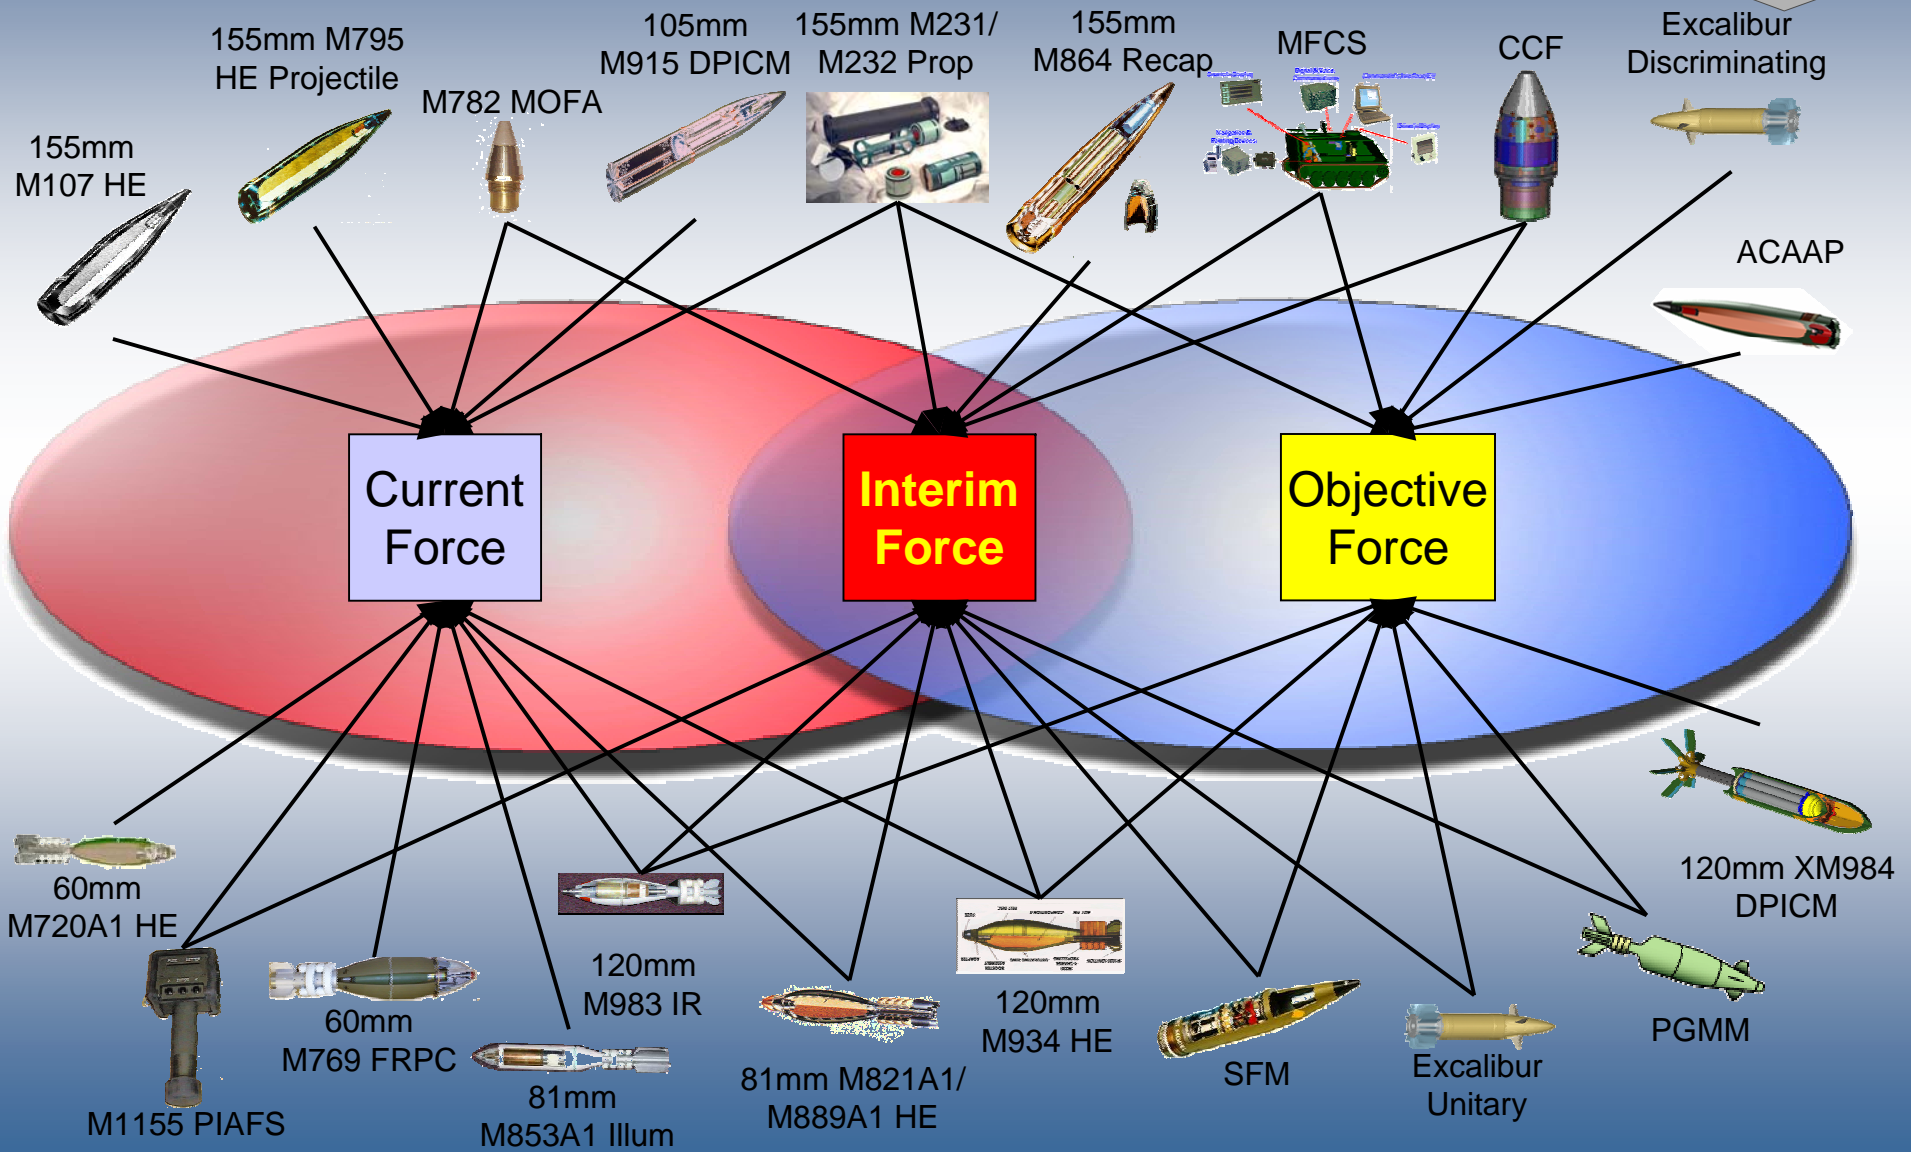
155mm M795 HE Projectile

105mm M915 DPICM

155mm M231/ M232 Prop

155mm M864 Recap

MFCS

CCF

Excalibur Discriminating

155mm M107 HE

M782 MOFA

ACAAP

Current Force

Interim Force

Objective Force

60mm M720A1 HE

120mm XM984 DPICM

M1155 PIAFS

60mm M769 FRPC

120mm M983 IR

81mm M853A1 Illum

81mm M821A1/ M889A1 HE

120mm M934 HE

SFM

Excalibur Unitary

PGMM